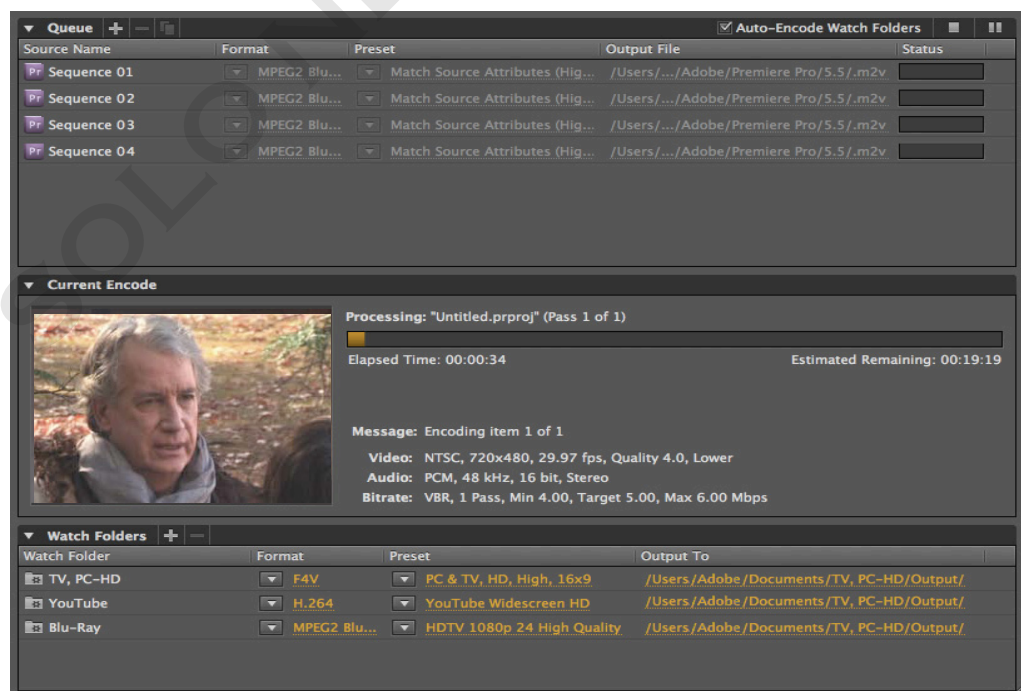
Queue

Auto-Encode Watch Folders

| Source Name | Format | Preset | Output File | Status |
|---|---|---|---|---|
| Pr Sequence 01 | MPEG2 Blu... | Match Source Attributes (Hig... | /Users/.../Adobe/Premiere Pro/5.5/.m2v | |
| Pr Sequence 02 | MPEG2 Blu... | Match Source Attributes (Hig... | /Users/.../Adobe/Premiere Pro/5.5/.m2v | |
| Pr Sequence 03 | MPEG2 Blu... | Match Source Attributes (Hig... | /Users/.../Adobe/Premiere Pro/5.5/.m2v | |
| Pr Sequence 04 | MPEG2 Blu... | Match Source Attributes (Hig... | /Users/.../Adobe/Premiere Pro/5.5/.m2v | |

Current Encode

Processing: "Untitled.prproj" (Pass 1 of 1)

Elapsed Time: 00:00:34

Estimated Remaining: 00:19:19

Message: Encoding item 1 of 1
Video: NTSC, 720x480, 29.97 fps, Quality 4.0, Lower
Audio: PCM, 48 kHz, 16 bit, Stereo
Bitrate: VBR, 1 Pass, Min 4.00, Target 5.00, Max 6.00 Mbps

Watch Folders

| Watch Folder | Format | Preset | Output To |
|---|---|---|---|
| TV, PC-HD | F4V | PC & TV, HD, High, 16x9 | /Users/Adobe/Documents/TV, PC-HD/Output/ |
| YouTube | H.264 | YouTube Widescreen HD | /Users/Adobe/Documents/TV, PC-HD/Output/ |
| Blu-Ray | MPEG2 Blu... | HDTV 1080p 24 High Quality | /Users/Adobe/Documents/TV, PC-HD/Output/ |